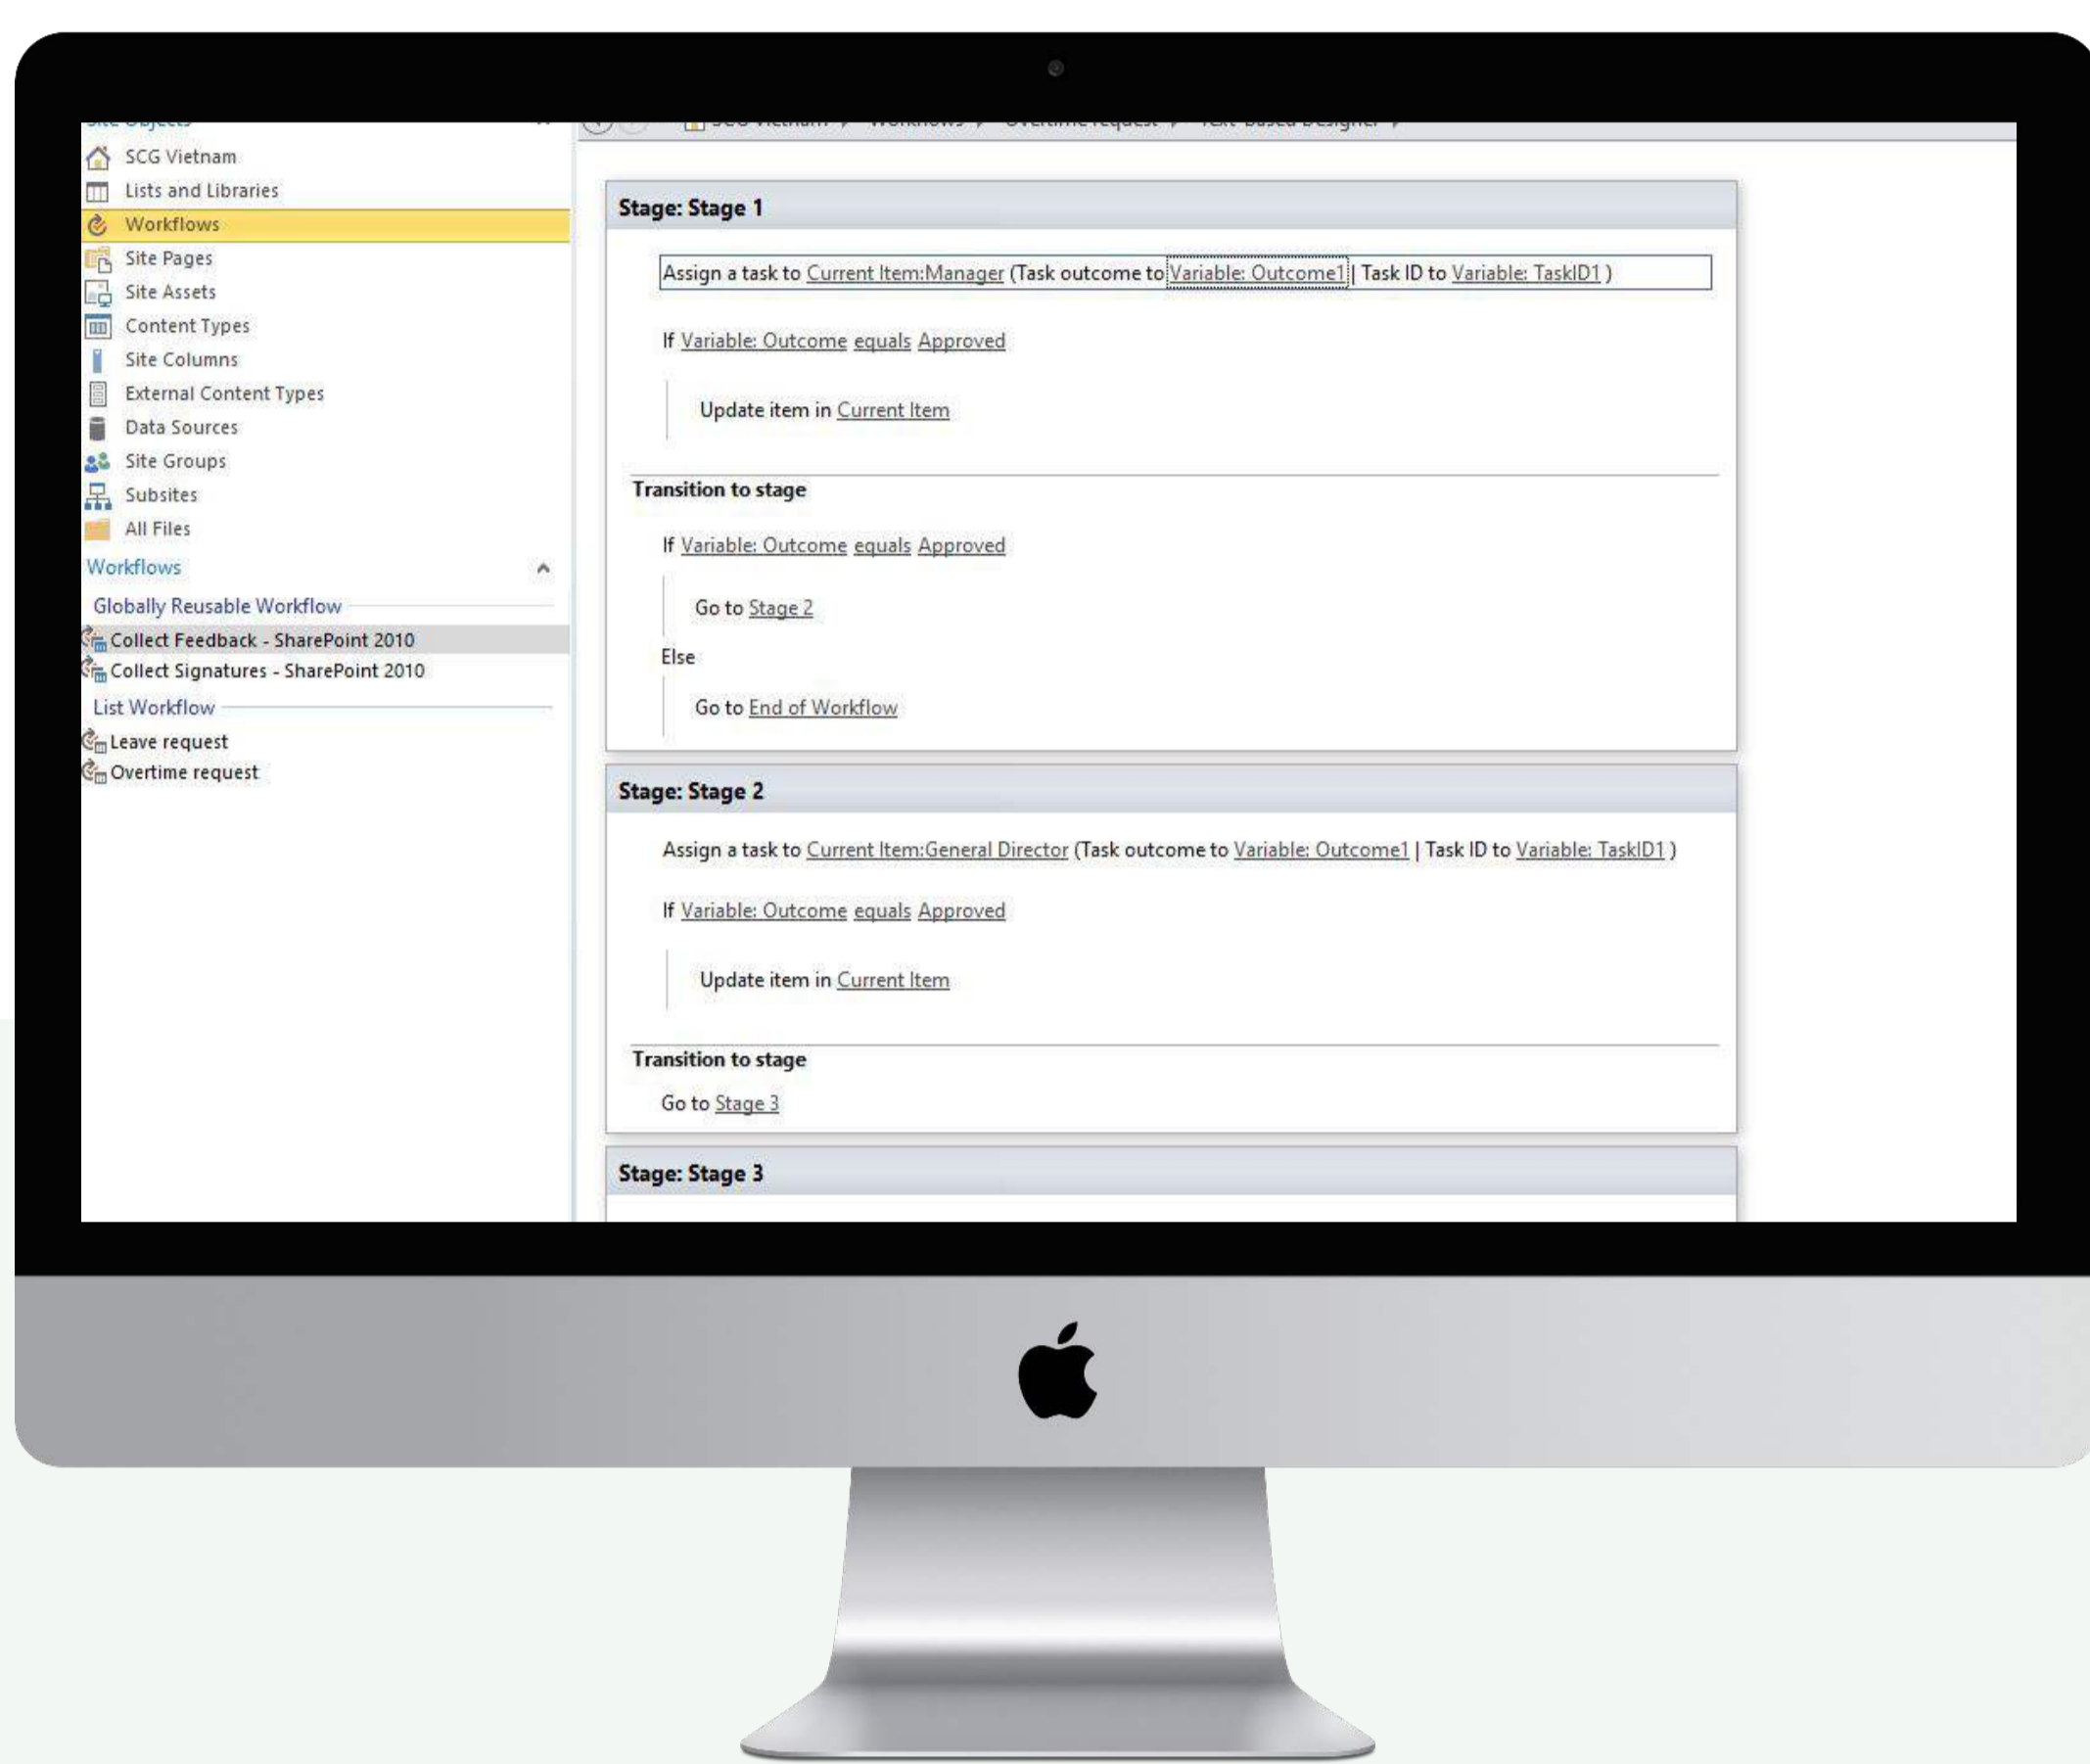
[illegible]

SCG Vietnam
Lists and Libraries
Workflows
Site Pages
Site Assets
Content Types
Site Columns
External Content Types
Data Sources
Site Groups
Subsites
All Files

Workflows

Globally Reusable Workflow
Collect Feedback - SharePoint 2010
Collect Signatures - SharePoint 2010
List Workflow
Leave request
Overtime request

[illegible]

Stage: Stage 1

Assign a task to Current Item:Manager (Task outcome to Variable: Outcome1 | Task ID to Variable: TaskID1 )

If Variable: Outcome equals Approved

Update item in Current Item

Transition to stage

If Variable: Outcome equals Approved

Go to Stage 2

Else

Go to End of Workflow

Stage: Stage 2

Assign a task to Current Item:General Director (Task outcome to Variable: Outcome1 | Task ID to Variable: TaskID1 )

If Variable: Outcome equals Approved

Update item in Current Item

Transition to stage

Go to Stage 3

Stage: Stage 3